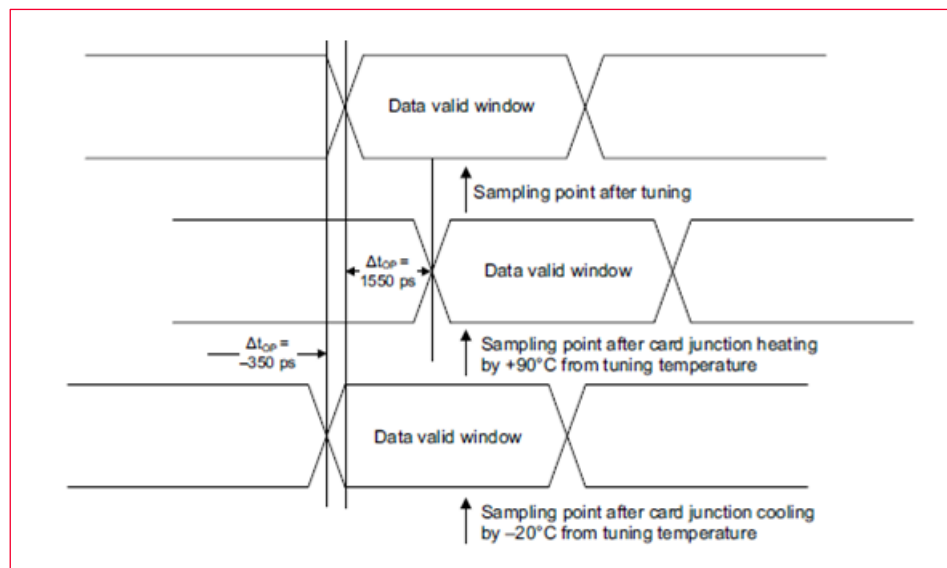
Data valid window

Sampling point after tuning

$\Delta t_{OP}$ = 1550 ps

Data valid window

$\Delta t_{OP}$ = –350 ps

Sampling point after card junction heating by +90°C from tuning temperature

Data valid window

Sampling point after card junction cooling by –20°C from tuning temperature